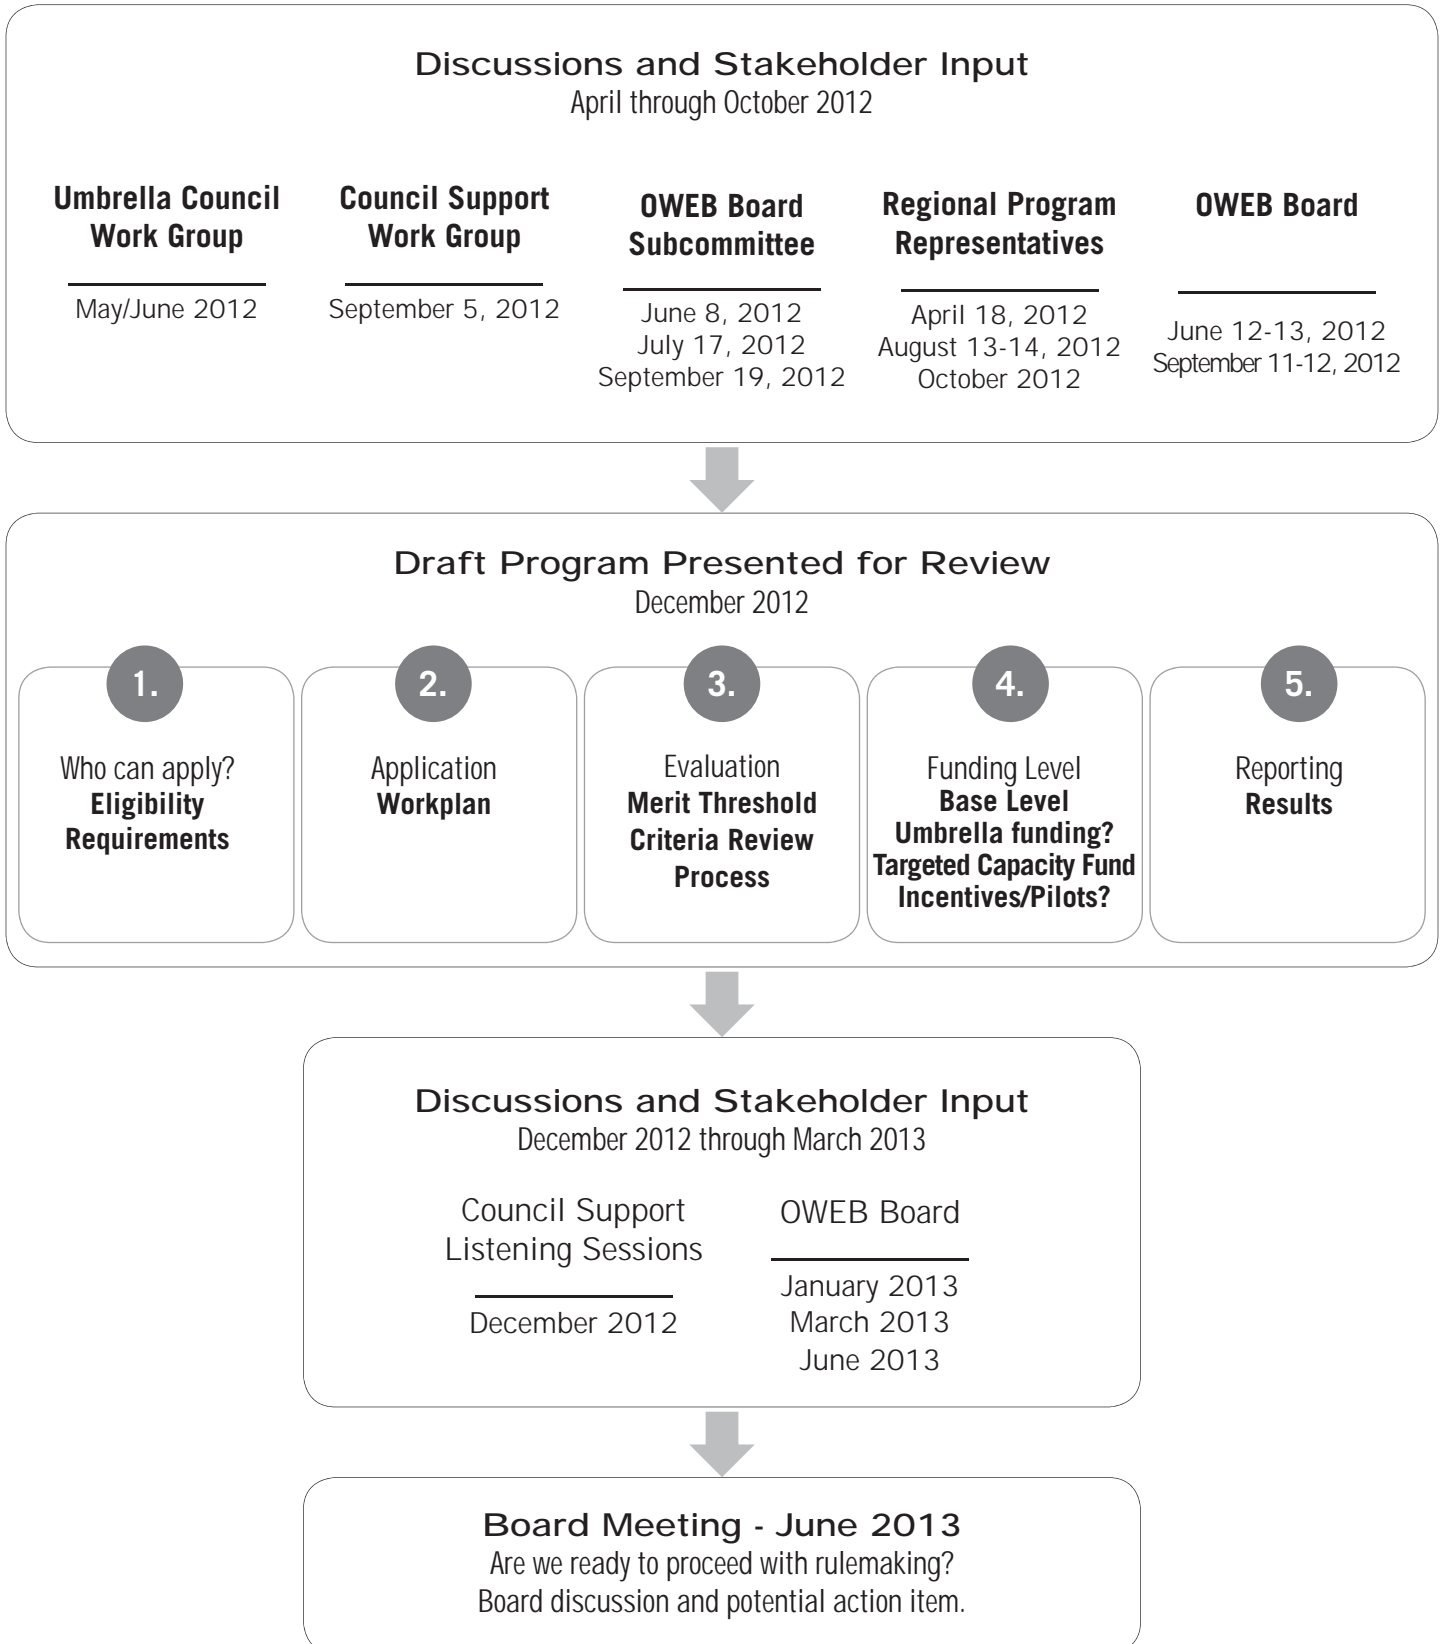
Discussions and Stakeholder Input
April through October 2012

Umbrella Council Work Group
May/June 2012

Council Support Work Group
September 5, 2012

OWEB Board Subcommittee
June 8, 2012
July 17, 2012
September 19, 2012

Regional Program Representatives
April 18, 2012
August 13-14, 2012
October 2012

OWEB Board
June 12-13, 2012
September 11-12, 2012

Draft Program Presented for Review
December 2012

1.
Who can apply?
**Eligibility Requirements**

2.
Application
**Workplan**

3.
Evaluation
**Merit Threshold Criteria Review Process**

4.
Funding Level
**Base Level Umbrella funding? Targeted Capacity Fund Incentives/Pilots?**

5.
Reporting
**Results**

Discussions and Stakeholder Input
December 2012 through March 2013

Council Support Listening Sessions
December 2012

OWEB Board
January 2013
March 2013
June 2013

Board Meeting - June 2013
Are we ready to proceed with rulemaking?
Board discussion and potential action item.